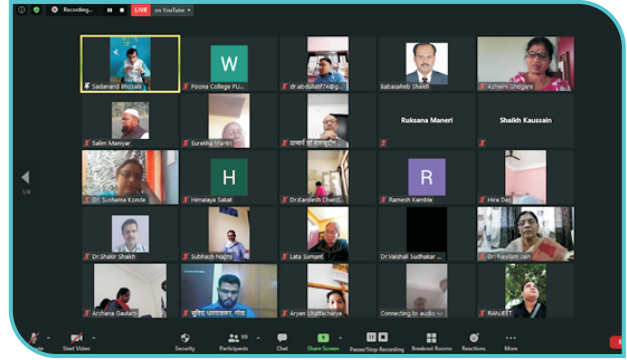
Recording...
LIVE on YouTube

Sadanand Bhosale
W
Poona College PU...
dr.abdullatif74@g...
Babasaheb Shaikh
Ashwini Gholave
Salim Maniyar
Surekha Marathe
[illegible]
Ruksana Maneri
Shaikh Kaussain
Dr. Sushama Konde
H
Himalaya Saket
Dr.Kamlesh Chand...
R
Ramesh Kamble
Hira Das
Dr.Shakir Shaikh
Subhash Najare
Lata Sumant
Dr.Vaishali Sudhakar...
Dr. Neelam Jain
Archana Gautam
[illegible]
Arjan Bhattacharya
Connecting to audio...
RANJEET

1/4

Start Video
Security
Participants 99
Chat
Share Screen
Pause/Stop Recording
Breakout Rooms
Reactions
More